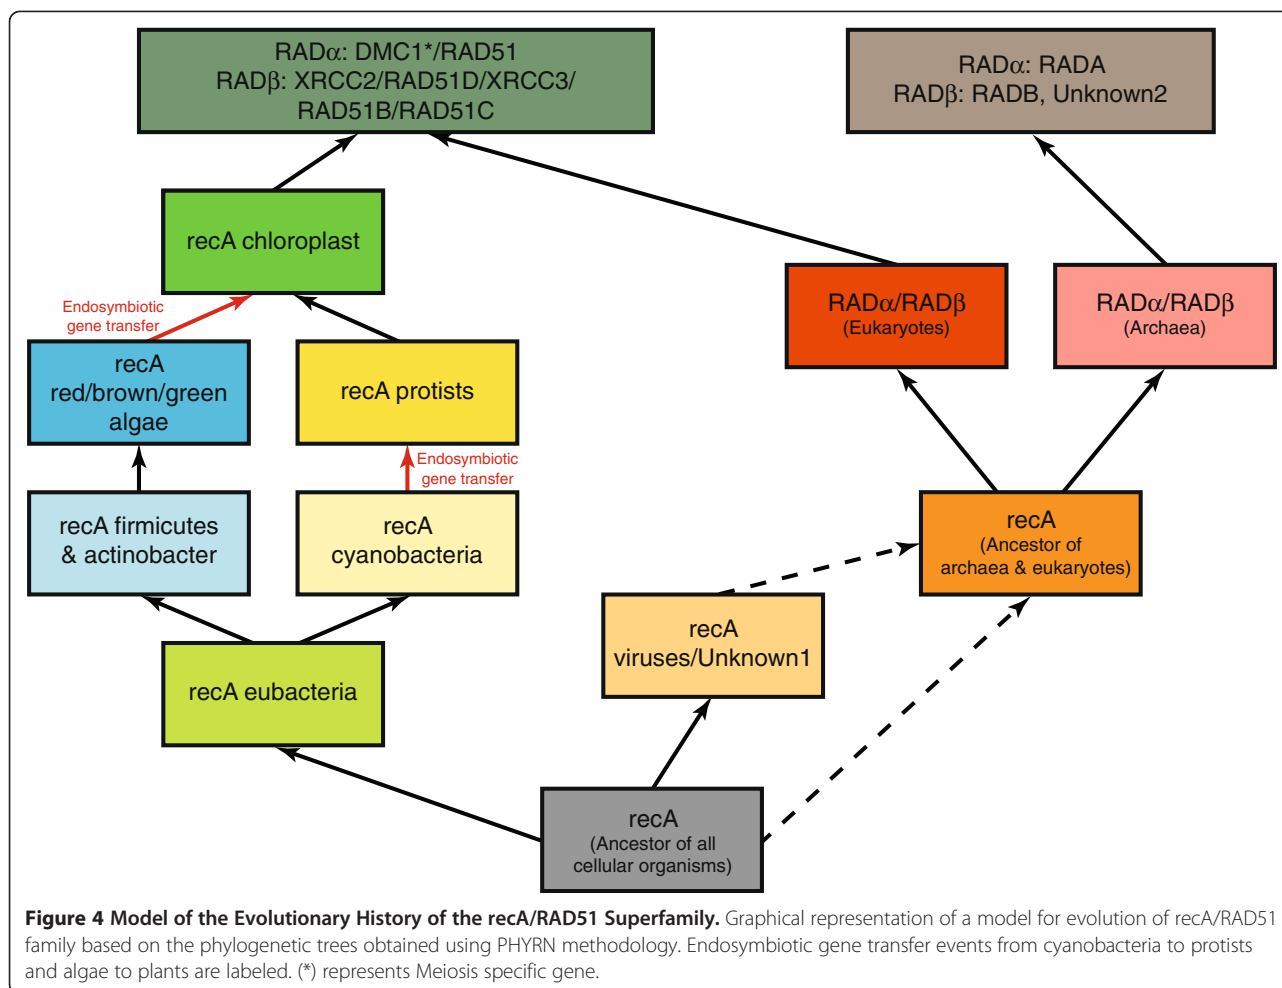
RADα: DMC1*/RAD51
RADβ: XRCC2/RAD51D/XRCC3/
RAD51B/RAD51C

RADα: RADA
RADβ: RADB, Unknown2

recA chloroplast

Endosymbiotic gene transfer

recA red/brown/green algae

recA protists

RADα/RADβ (Eukaryotes)

RADα/RADβ (Archaea)

Endosymbiotic gene transfer

recA firmicutes & actinobacter

recA cyanobacteria

recA (Ancestor of archaea & eukaryotes)

recA viruses/Unknown1

recA eubacteria

recA (Ancestor of all cellular organisms)

**Figure 4 Model of the Evolutionary History of the recA/RAD51 Superfamily.** Graphical representation of a model for evolution of recA/RAD51 family based on the phylogenetic trees obtained using PHYRN methodology. Endosymbiotic gene transfer events from cyanobacteria to protists and algae to plants are labeled. (*) represents Meiosis specific gene.